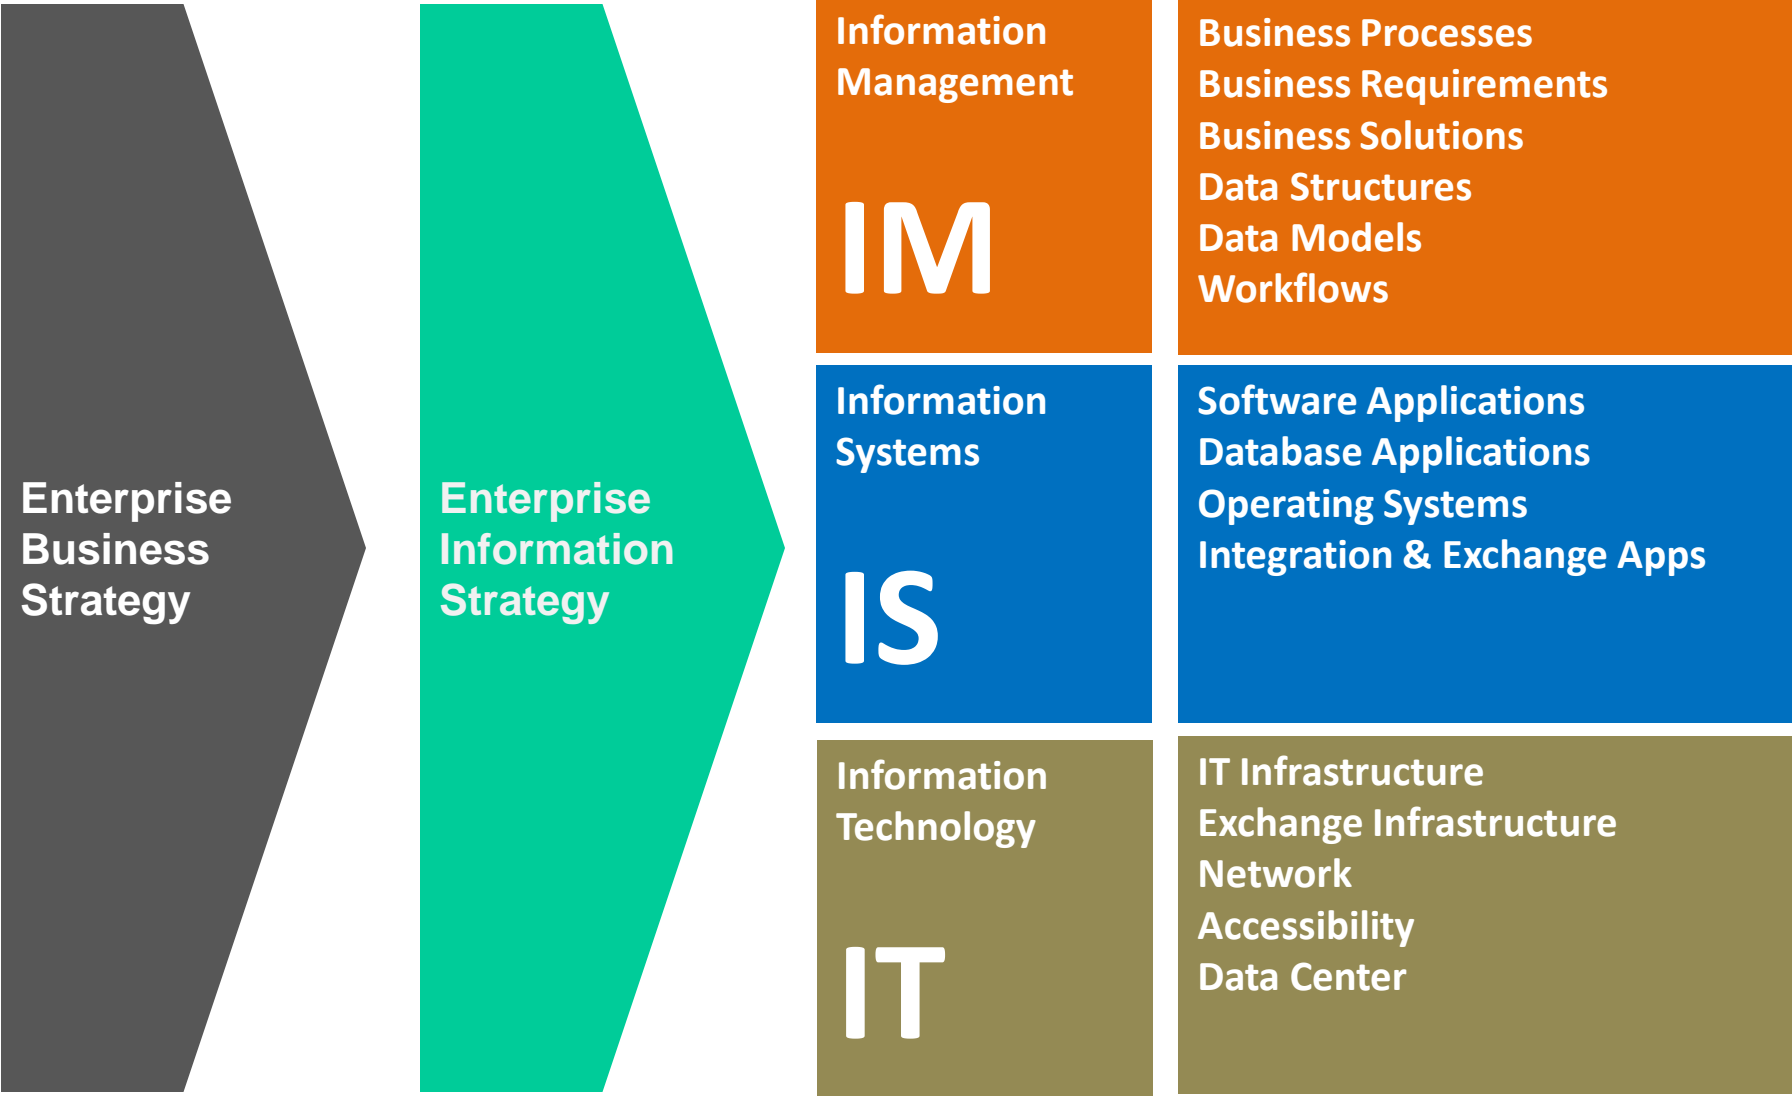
Enterprise Business Strategy

Enterprise Information Strategy

Information Management

IM

Business Processes
Business Requirements
Business Solutions
Data Structures
Data Models
Workflows

Information Systems

IS

Software Applications
Database Applications
Operating Systems
Integration & Exchange Apps

Information Technology

IT

IT Infrastructure
Exchange Infrastructure
Network
Accessibility
Data Center